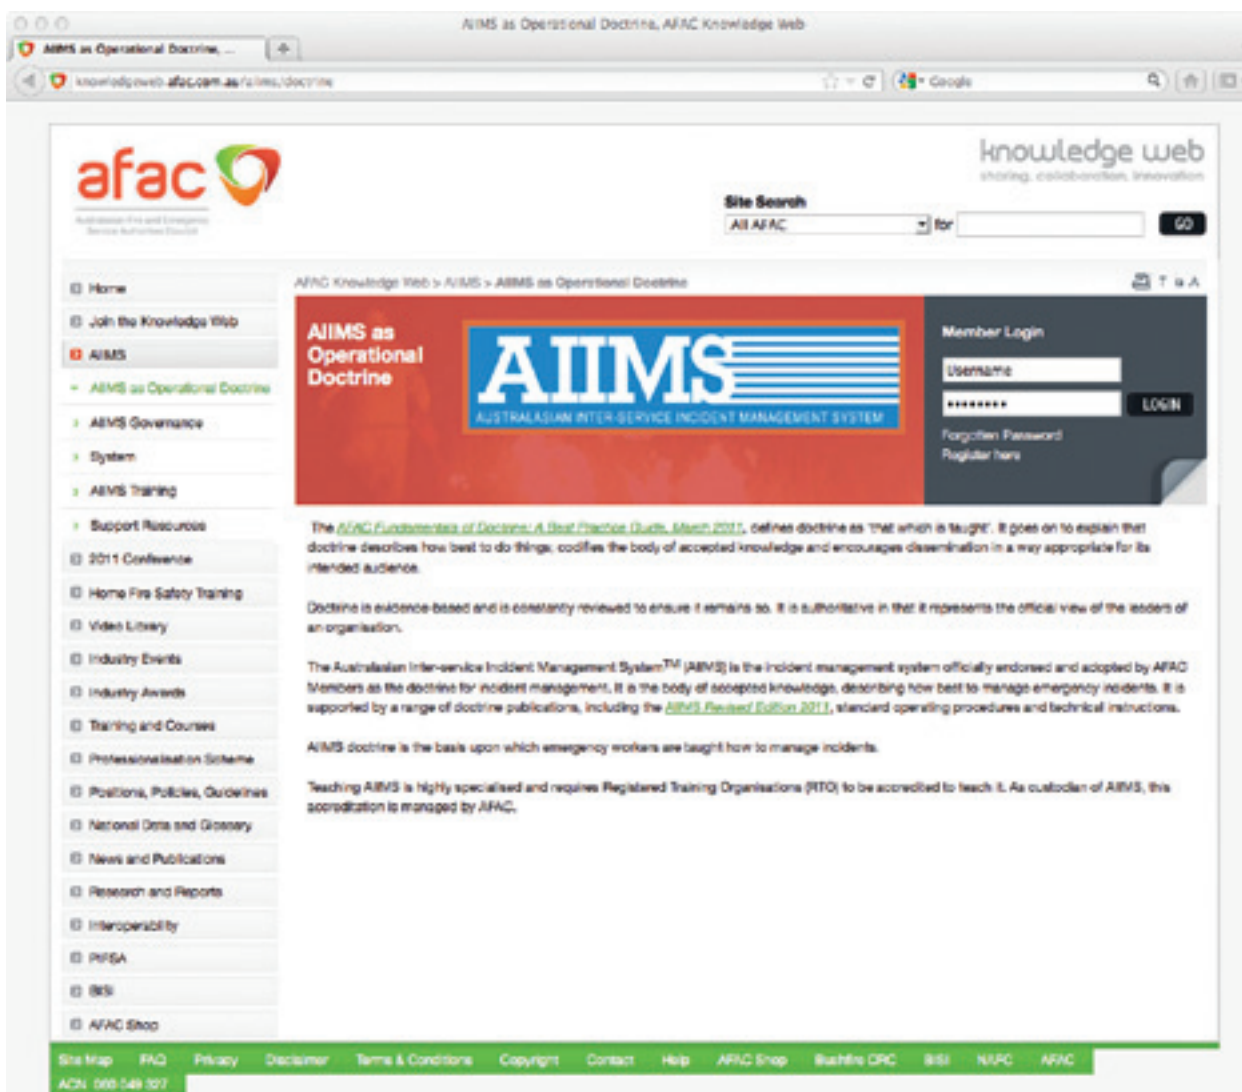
AIIMS as Operational Doctrine, AFAC Knowledge Web

AIIMS as Operational Doctrine, ...

knowledgeweb.afac.com.au/aiims/doctrine

Google

afac

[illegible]

knowledge web

sharing, collaboration, innovation

Site Search

All AFAC

for

GO

Home

Join the Knowledge Web

AIIMS

AIIMS as Operational Doctrine

AIIMS Governance

System

AIIMS Training

Support Resources

2011 Conference

Home Fire Safety Training

Video Library

Industry Events

Industry Awards

Training and Courses

Professionalisation Scheme

Positions, Policies, Guidelines

National Data and Glossary

News and Publications

Research and Reports

Interoperability

PIFSA

BISI

AFAC Shop

AFAC Knowledge Web > AIIMS > AIIMS as Operational Doctrine

AIIMS as Operational Doctrine

AIIMS

AUSTRALASIAN INTER-SERVICE INCIDENT MANAGEMENT SYSTEM

Member Login

Username

••••••••

LOGIN

Forgotten Password

Register here

The AFAC Fundamentals of Doctrine: A Best Practice Guide, March 2011, defines doctrine as 'that which is taught'. It goes on to explain that doctrine describes how best to do things; codifies the body of accepted knowledge and encourages dissemination in a way appropriate for its intended audience.

Doctrine is evidence-based and is constantly reviewed to ensure it remains so. It is authoritative in that it represents the official view of the leaders of an organisation.

The Australasian Inter-service Incident Management System™ (AIIMS) is the incident management system officially endorsed and adopted by AFAC Members as the doctrine for incident management. It is the body of accepted knowledge, describing how best to manage emergency incidents. It is supported by a range of doctrine publications, including the AIIMS Revised Edition 2011, standard operating procedures and technical instructions.

AIIMS doctrine is the basis upon which emergency workers are taught how to manage incidents.

Teaching AIIMS is highly specialised and requires Registered Training Organisations (RTO) to be accredited to teach it. As custodian of AIIMS, this accreditation is managed by AFAC.

Site Map FAQ Privacy Disclaimer Terms & Conditions Copyright Contact Help AFAC Shop Bushfire CRC BISI NAFC AFAC

ACN 060 049 327